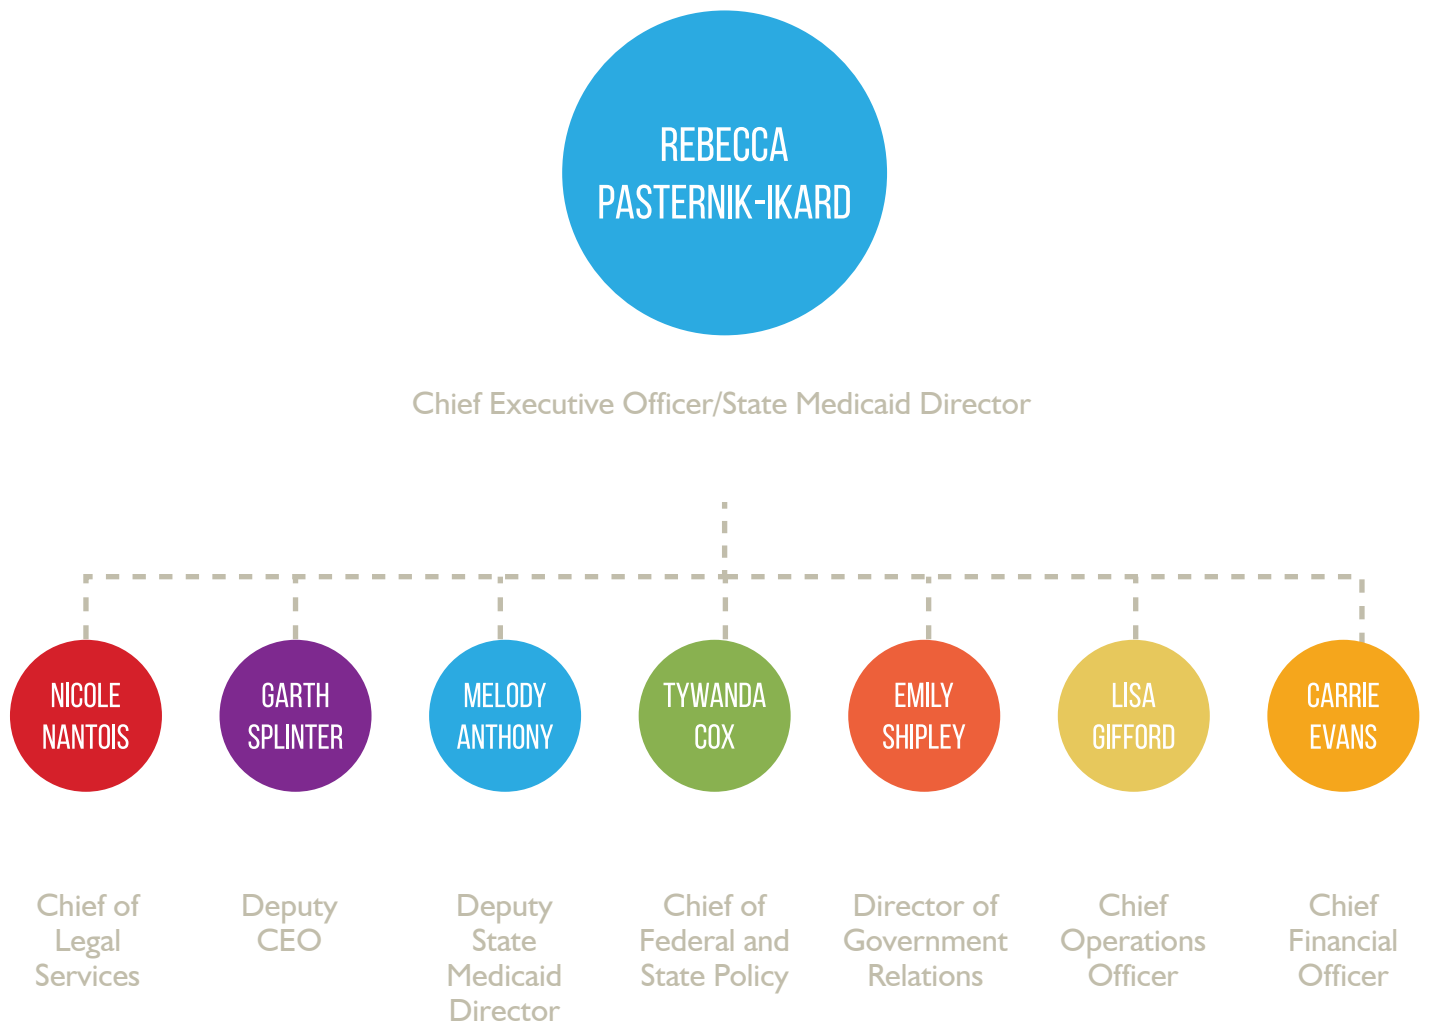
REBECCA PASTERNIK-IKARD

Chief Executive Officer/State Medicaid Director

NICOLE NANTOIS

GARTH SPLINTER

MELODY ANTHONY

TYWANDA COX

EMILY SHIPLEY

LISA GIFFORD

CARRIE EVANS

Chief of Legal Services

Deputy CEO

Deputy State Medicaid Director

Chief of Federal and State Policy

Director of Government Relations

Chief Operations Officer

Chief Financial Officer